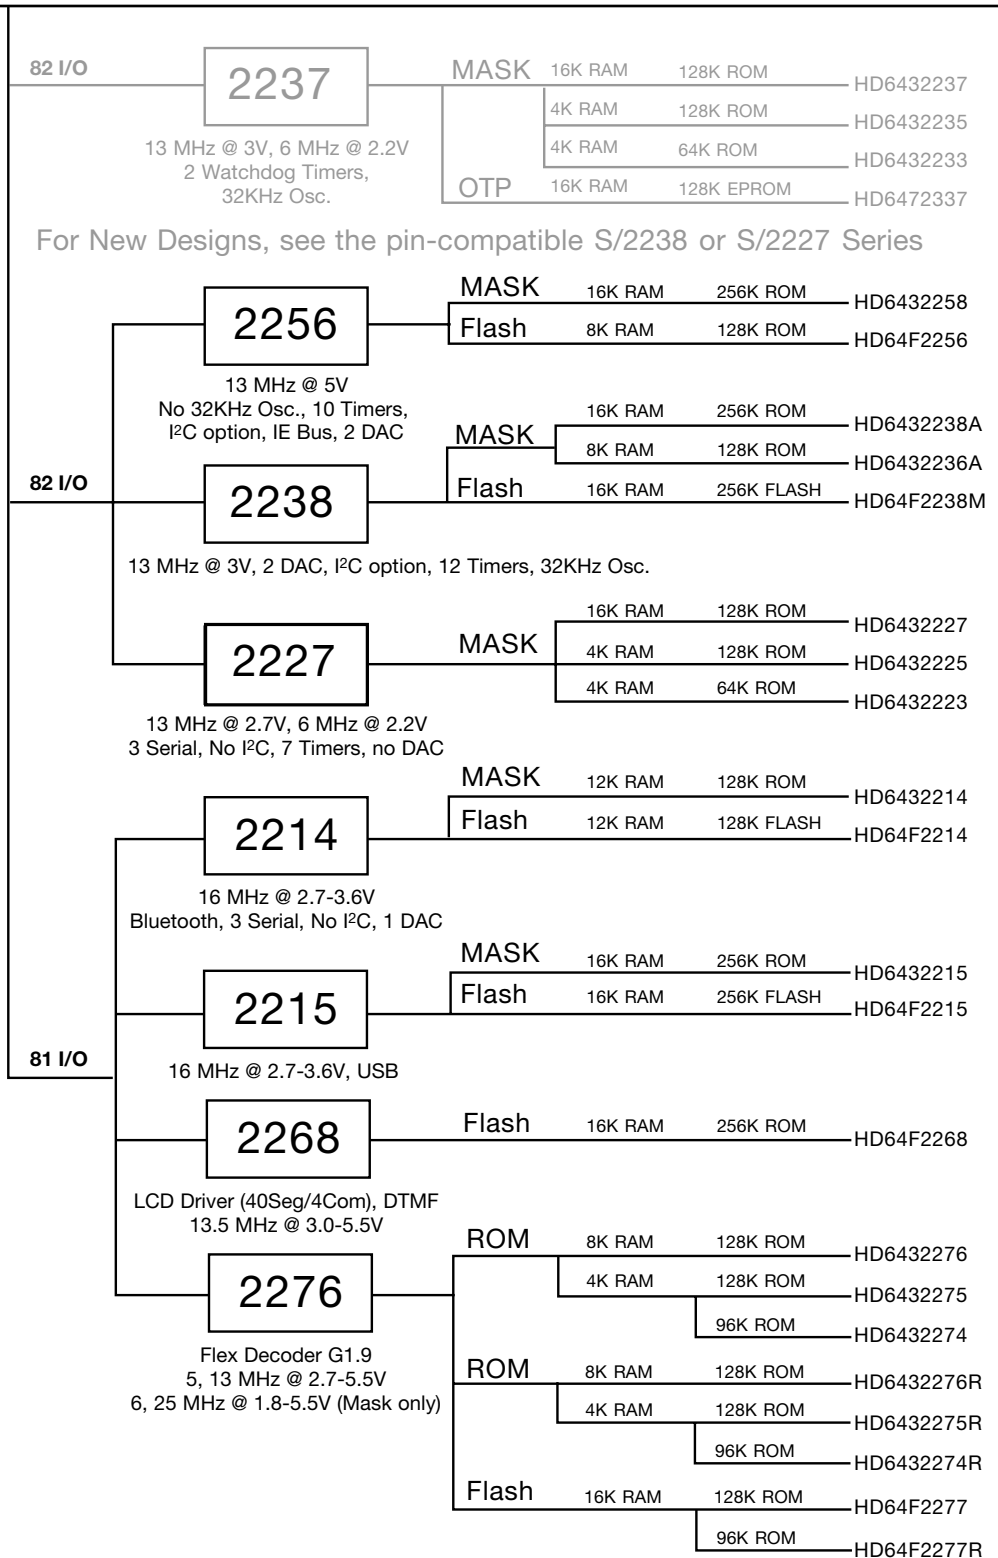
82 I/O

2237

13 MHz @ 3V, 6 MHz @ 2.2V
2 Watchdog Timers,
32KHz Osc.

MASK 16K RAM 128K ROM HD6432237
4K RAM 128K ROM HD6432235
4K RAM 64K ROM HD6432233
OTP 16K RAM 128K EPROM HD6472337

For New Designs, see the pin-compatible S/2238 or S/2227 Series

2256

13 MHz @ 5V
No 32KHz Osc., 10 Timers,
I²C option, IE Bus, 2 DAC

MASK 16K RAM 256K ROM HD6432258
Flash 8K RAM 128K ROM HD64F2256

82 I/O

2238

MASK 16K RAM 256K ROM HD6432238A
8K RAM 128K ROM HD6432236A
Flash 16K RAM 256K FLASH HD64F2238M

13 MHz @ 3V, 2 DAC, I²C option, 12 Timers, 32KHz Osc.

2227

MASK 16K RAM 128K ROM HD6432227
4K RAM 128K ROM HD6432225
4K RAM 64K ROM HD6432223

13 MHz @ 2.7V, 6 MHz @ 2.2V
3 Serial, No I²C, 7 Timers, no DAC

2214

MASK 12K RAM 128K ROM HD6432214
Flash 12K RAM 128K FLASH HD64F2214

16 MHz @ 2.7-3.6V
Bluetooth, 3 Serial, No I²C, 1 DAC

2215

MASK 16K RAM 256K ROM HD6432215
Flash 16K RAM 256K FLASH HD64F2215

81 I/O

16 MHz @ 2.7-3.6V, USB

2268

Flash 16K RAM 256K ROM HD64F2268

LCD Driver (40Seg/4Com), DTMF
13.5 MHz @ 3.0-5.5V

2276

Flex Decoder G1.9
5, 13 MHz @ 2.7-5.5V
6, 25 MHz @ 1.8-5.5V (Mask only)

ROM 8K RAM 128K ROM HD6432276
4K RAM 128K ROM HD6432275
96K ROM HD6432274
ROM 8K RAM 128K ROM HD6432276R
4K RAM 128K ROM HD6432275R
96K ROM HD6432274R
Flash 16K RAM 128K ROM HD64F2277
96K ROM HD64F2277R